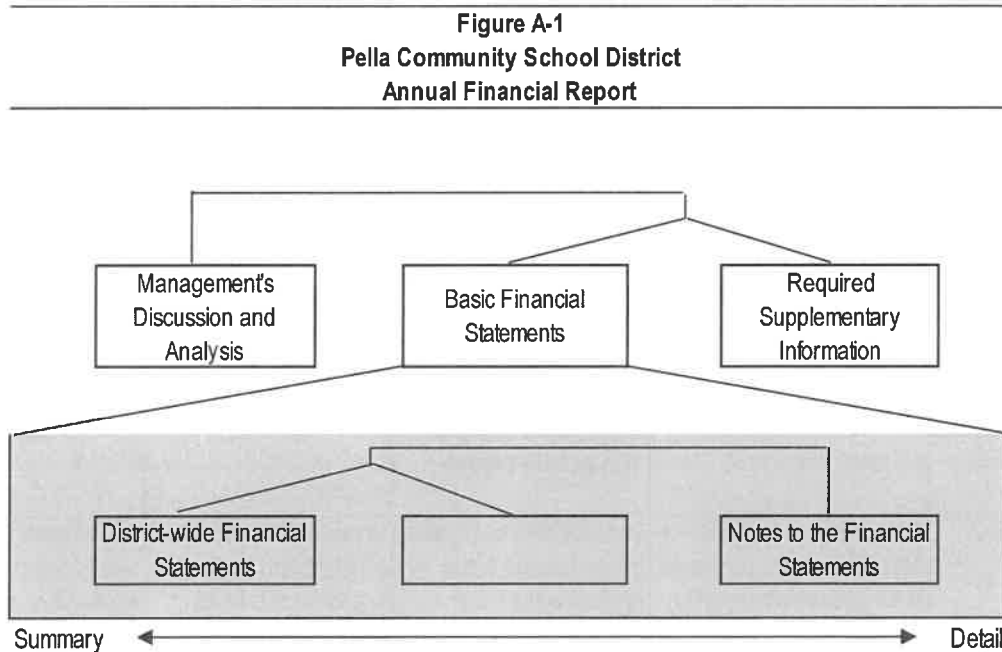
Figure A-1
Pella Community School District
Annual Financial Report

Management's Discussion and Analysis

Basic Financial Statements

Required Supplementary Information

District-wide Financial Statements

Notes to the Financial Statements

Summary

Detail